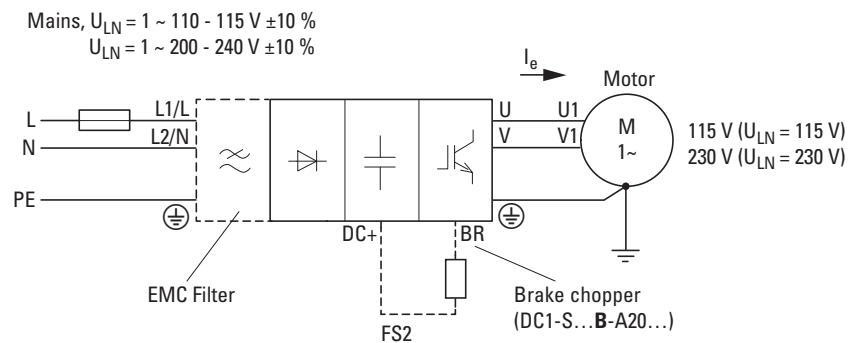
Mains, $U_{LN}$ = 1 ~ 110 - 115 V ±10 %
$U_{LN}$ = 1 ~ 200 - 240 V ±10 %

$I_e$

Motor

L
N
PE

L1/L
L2/N

U
V

U1
V1

M
1~

115 V ($U_{LN}$ = 115 V)
230 V ($U_{LN}$ = 230 V)

DC+
BR

EMC Filter

Brake chopper
(DC1-S…**B**-A20…)

FS2